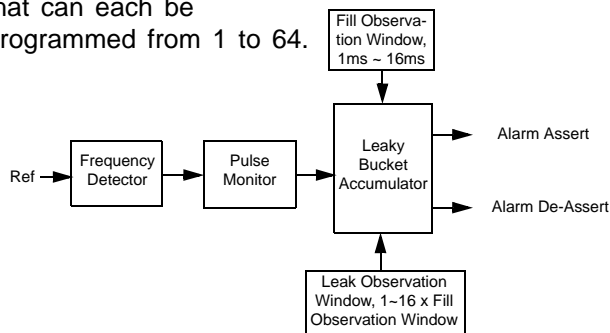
hat can each be programmed from 1 to 64.

Fill Observation Window, 1ms ~ 16ms

Ref

Frequency Detector

Pulse Monitor

Leaky Bucket Accumulator

Alarm Assert

Alarm De-Assert

Leak Observation Window, 1~16 x Fill Observation Window